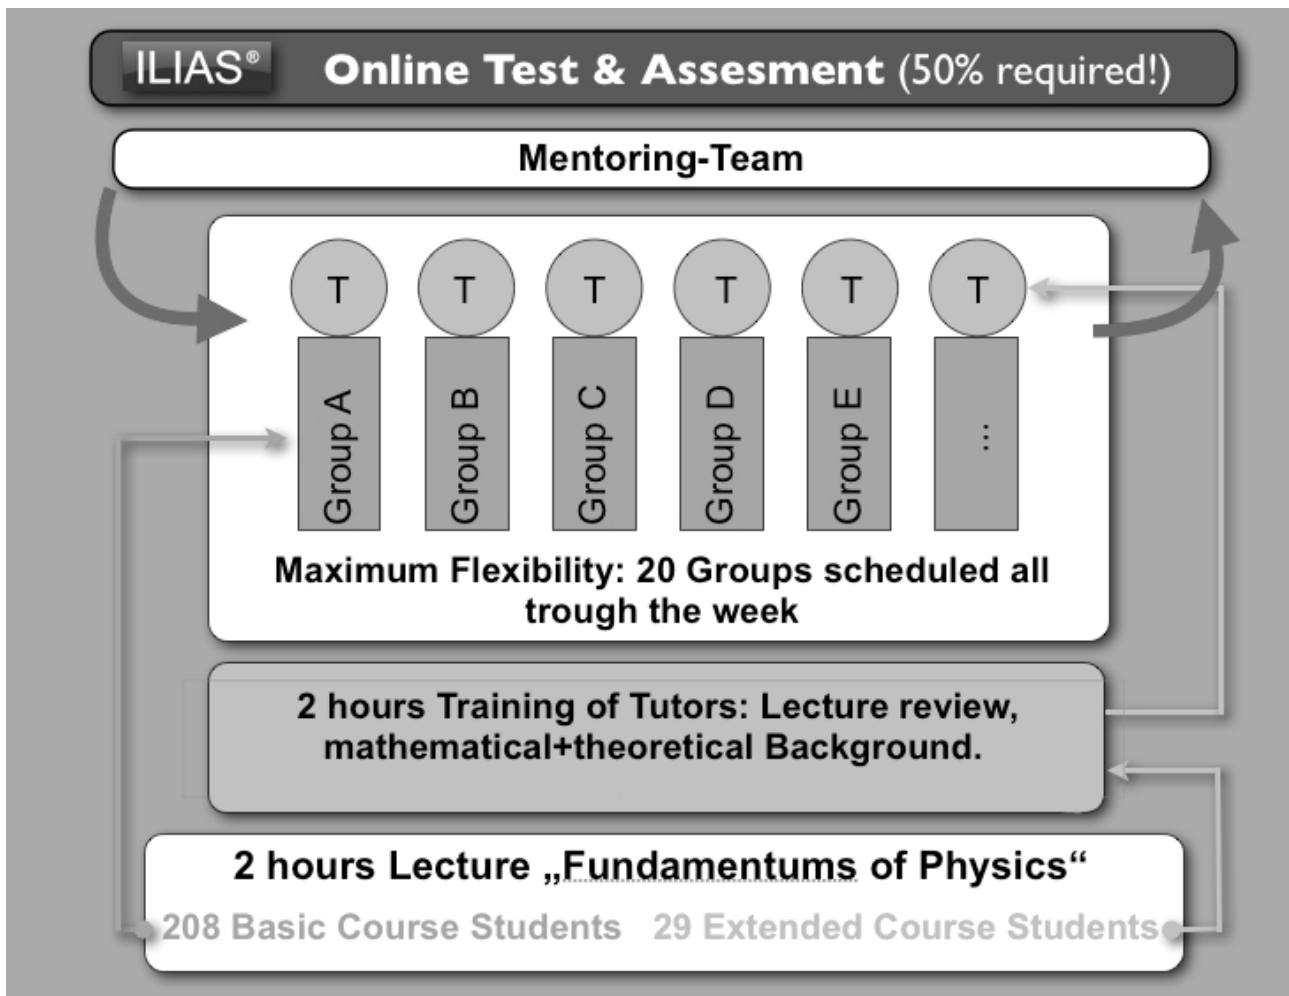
ILIAS® Online Test & Assesment (50% required!)

Mentoring-Team

T T T T T T

Group A Group B Group C Group D Group E ...

Maximum Flexibility: 20 Groups scheduled all trough the week

2 hours Training of Tutors: Lecture review, mathematical+theoretical Background.

2 hours Lecture „Fundamentums of Physics“

208 Basic Course Students 29 Extended Course Students